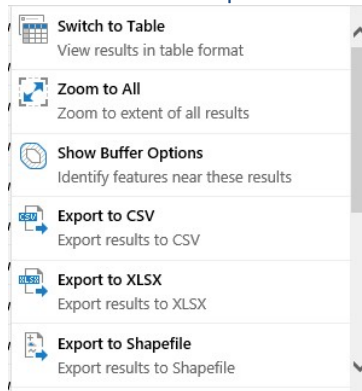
Switch to Table
View results in table format

Zoom to All
Zoom to extent of all results

Show Buffer Options
Identify features near these results

CSV
Export to CSV
Export results to CSV

XLSX
Export to XLSX
Export results to XLSX

Export to Shapefile
Export results to Shapefile